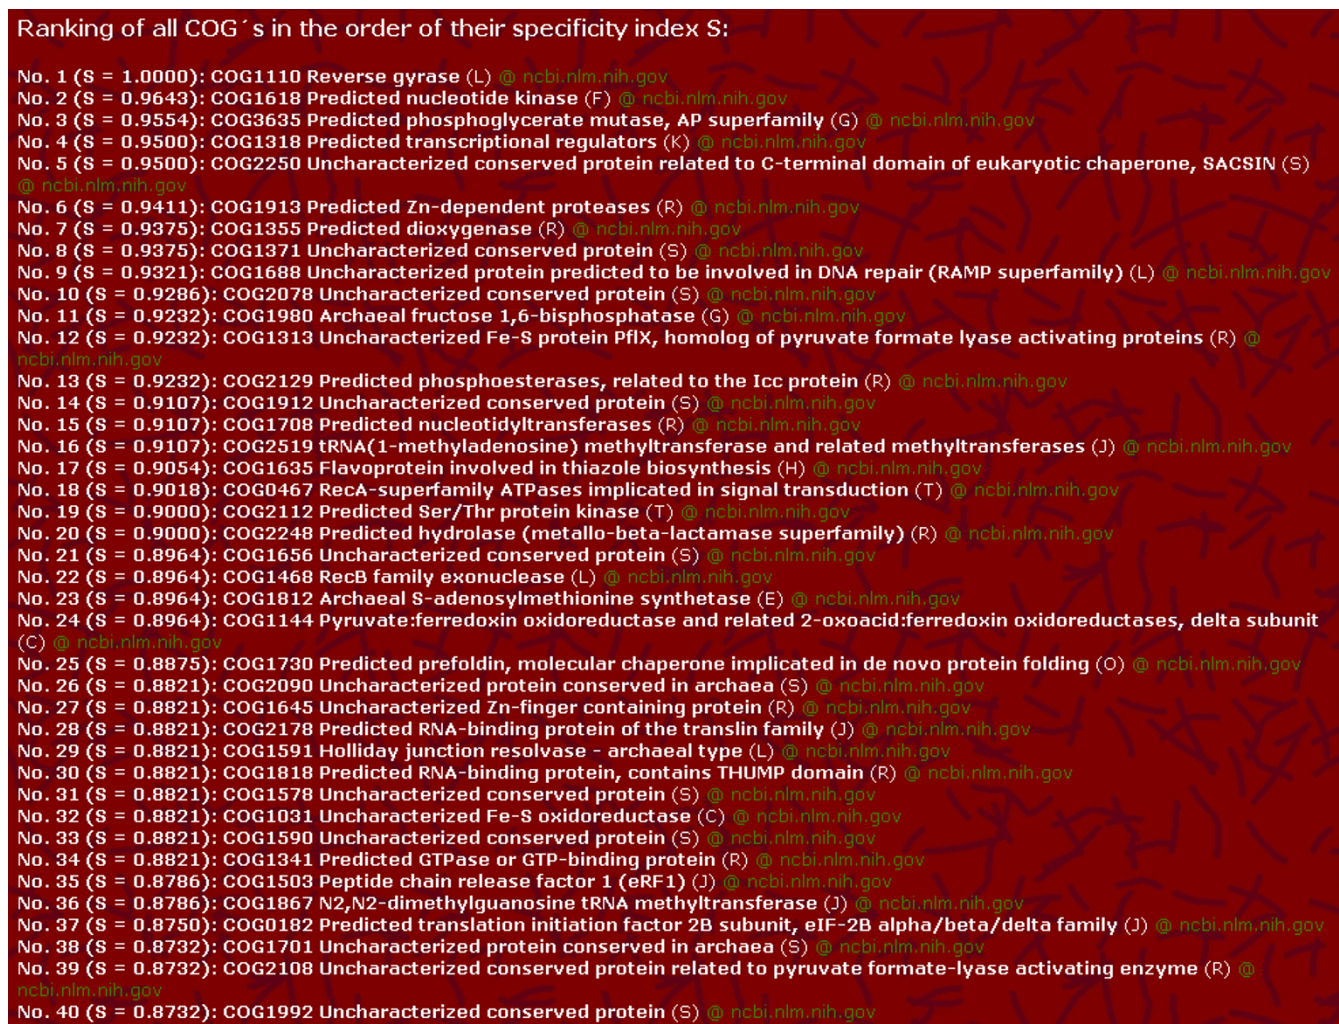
Ranking of all COG´s in the order of their specificity index S:

No. 1 (S = 1.0000): COG1110 Reverse gyrase (L) @ ncbi.nlm.nih.gov
No. 2 (S = 0.9643): COG1618 Predicted nucleotide kinase (F) @ ncbi.nlm.nih.gov
No. 3 (S = 0.9554): COG3635 Predicted phosphoglycerate mutase, AP superfamily (G) @ ncbi.nlm.nih.gov
No. 4 (S = 0.9500): COG1318 Predicted transcriptional regulators (K) @ ncbi.nlm.nih.gov
No. 5 (S = 0.9500): COG2250 Uncharacterized conserved protein related to C-terminal domain of eukaryotic chaperone, SACSIN (S) @ ncbi.nlm.nih.gov
No. 6 (S = 0.9411): COG1913 Predicted Zn-dependent proteases (R) @ ncbi.nlm.nih.gov
No. 7 (S = 0.9375): COG1355 Predicted dioxygenase (R) @ ncbi.nlm.nih.gov
No. 8 (S = 0.9375): COG1371 Uncharacterized conserved protein (S) @ ncbi.nlm.nih.gov
No. 9 (S = 0.9321): COG1688 Uncharacterized protein predicted to be involved in DNA repair (RAMP superfamily) (L) @ ncbi.nlm.nih.gov
No. 10 (S = 0.9286): COG2078 Uncharacterized conserved protein (S) @ ncbi.nlm.nih.gov
No. 11 (S = 0.9232): COG1980 Archaeal fructose 1,6-bisphosphatase (G) @ ncbi.nlm.nih.gov
No. 12 (S = 0.9232): COG1313 Uncharacterized Fe-S protein PflX, homolog of pyruvate formate lyase activating proteins (R) @ ncbi.nlm.nih.gov
No. 13 (S = 0.9232): COG2129 Predicted phosphoesterases, related to the Icc protein (R) @ ncbi.nlm.nih.gov
No. 14 (S = 0.9107): COG1912 Uncharacterized conserved protein (S) @ ncbi.nlm.nih.gov
No. 15 (S = 0.9107): COG1708 Predicted nucleotidyltransferases (R) @ ncbi.nlm.nih.gov
No. 16 (S = 0.9107): COG2519 tRNA(1-methyladenosine) methyltransferase and related methyltransferases (J) @ ncbi.nlm.nih.gov
No. 17 (S = 0.9054): COG1635 Flavoprotein involved in thiazole biosynthesis (H) @ ncbi.nlm.nih.gov
No. 18 (S = 0.9018): COG0467 RecA-superfamily ATPases implicated in signal transduction (T) @ ncbi.nlm.nih.gov
No. 19 (S = 0.9000): COG2112 Predicted Ser/Thr protein kinase (T) @ ncbi.nlm.nih.gov
No. 20 (S = 0.9000): COG2248 Predicted hydrolase (metallo-beta-lactamase superfamily) (R) @ ncbi.nlm.nih.gov
No. 21 (S = 0.8964): COG1656 Uncharacterized conserved protein (S) @ ncbi.nlm.nih.gov
No. 22 (S = 0.8964): COG1468 RecB family exonuclease (L) @ ncbi.nlm.nih.gov
No. 23 (S = 0.8964): COG1812 Archaeal S-adenosylmethionine synthetase (E) @ ncbi.nlm.nih.gov
No. 24 (S = 0.8964): COG1144 Pyruvate:ferredoxin oxidoreductase and related 2-oxoacid:ferredoxin oxidoreductases, delta subunit (C) @ ncbi.nlm.nih.gov
No. 25 (S = 0.8875): COG1730 Predicted prefoldin, molecular chaperone implicated in de novo protein folding (O) @ ncbi.nlm.nih.gov
No. 26 (S = 0.8821): COG2090 Uncharacterized protein conserved in archaea (S) @ ncbi.nlm.nih.gov
No. 27 (S = 0.8821): COG1645 Uncharacterized Zn-finger containing protein (R) @ ncbi.nlm.nih.gov
No. 28 (S = 0.8821): COG2178 Predicted RNA-binding protein of the translin family (J) @ ncbi.nlm.nih.gov
No. 29 (S = 0.8821): COG1591 Holliday junction resolvase - archaeal type (L) @ ncbi.nlm.nih.gov
No. 30 (S = 0.8821): COG1818 Predicted RNA-binding protein, contains THUMP domain (R) @ ncbi.nlm.nih.gov
No. 31 (S = 0.8821): COG1578 Uncharacterized conserved protein (S) @ ncbi.nlm.nih.gov
No. 32 (S = 0.8821): COG1031 Uncharacterized Fe-S oxidoreductase (C) @ ncbi.nlm.nih.gov
No. 33 (S = 0.8821): COG1590 Uncharacterized conserved protein (S) @ ncbi.nlm.nih.gov
No. 34 (S = 0.8821): COG1341 Predicted GTPase or GTP-binding protein (R) @ ncbi.nlm.nih.gov
No. 35 (S = 0.8786): COG1503 Peptide chain release factor 1 (eRF1) (J) @ ncbi.nlm.nih.gov
No. 36 (S = 0.8786): COG1867 N2,N2-dimethylguanosine tRNA methyltransferase (J) @ ncbi.nlm.nih.gov
No. 37 (S = 0.8750): COG0182 Predicted translation initiation factor 2B subunit, eIF-2B alpha/beta/delta family (J) @ ncbi.nlm.nih.gov
No. 38 (S = 0.8732): COG1701 Uncharacterized protein conserved in archaea (S) @ ncbi.nlm.nih.gov
No. 39 (S = 0.8732): COG2108 Uncharacterized conserved protein related to pyruvate formate-lyase activating enzyme (R) @ ncbi.nlm.nih.gov
No. 40 (S = 0.8732): COG1992 Uncharacterized conserved protein (S) @ ncbi.nlm.nih.gov